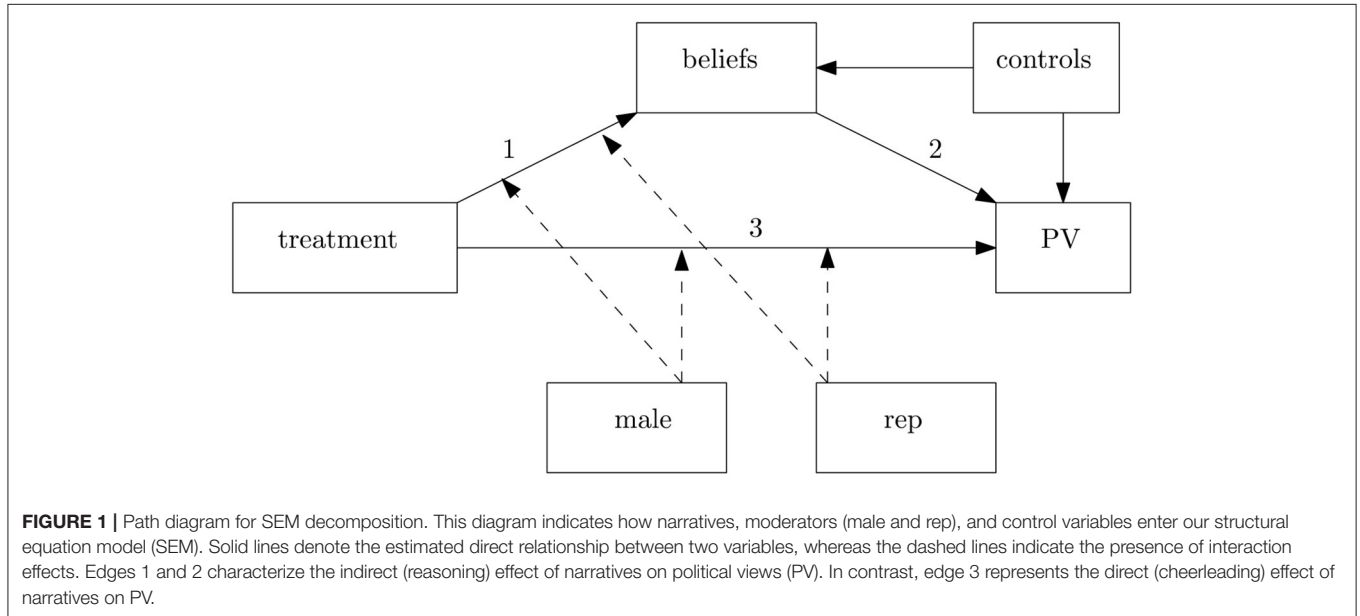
beliefs

controls

1

2

treatment

3

PV

male

rep

**FIGURE 1 |** Path diagram for SEM decomposition. This diagram indicates how narratives, moderators (male and rep), and control variables enter our structural equation model (SEM). Solid lines denote the estimated direct relationship between two variables, whereas the dashed lines indicate the presence of interaction effects. Edges 1 and 2 characterize the indirect (reasoning) effect of narratives on political views (PV). In contrast, edge 3 represents the direct (cheerleading) effect of narratives on PV.